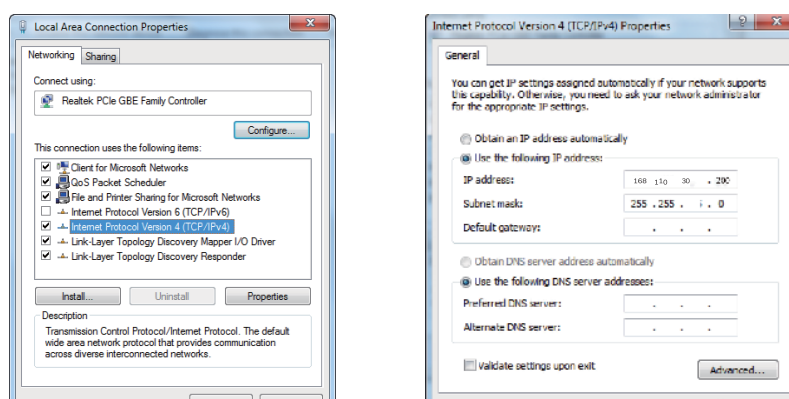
Local Area Connection Properties

Networking | Sharing

Connect using:

Realtek PCIe GBE Family Controller

Configure...

This connection uses the following items:

☑ Client for Microsoft Networks
☑ QoS Packet Scheduler
☑ File and Printer Sharing for Microsoft Networks
☐ Internet Protocol Version 6 (TCP/IPv6)
☑ Internet Protocol Version 4 (TCP/IPv4)
☑ Link-Layer Topology Discovery Mapper I/O Driver
☑ Link-Layer Topology Discovery Responder

Install... | Uninstall | Properties

Description

Transmission Control Protocol/Internet Protocol. The default wide area network protocol that provides communication across diverse interconnected networks.

Internet Protocol Version 4 (TCP/IPv4) Properties

General

You can get IP settings assigned automatically if your network supports this capability. Otherwise, you need to ask your network administrator for the appropriate IP settings.

Obtain an IP address automatically

Use the following IP address:

IP address: 168 . 110 . 30 . 200

Subnet mask: 255 . 255 . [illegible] . 0

Default gateway: . . .

Obtain DNS server address automatically

Use the following DNS server addresses:

Preferred DNS server: . . .

Alternate DNS server: . . .

Validate settings upon exit

Advanced...